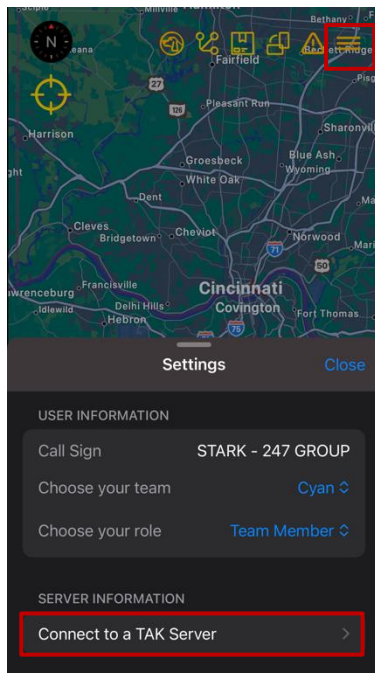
N

Bethany

eana

Fairfield

Beckett Ridge

Pisg

27

126

Pleasant Run

Harrison

Sharonvil

Groesbeck

Blue Ash

Wyoming

White Oak

Dent

Cleves

Cheviot

Norwood

Bridgetown

71

50

Francisville

awrenceburg

Cincinnati

Delhi Hills

Idlewild

Hebron

Covington

Fort Thomas

75

Settings

Close

USER INFORMATION

Call Sign

STARK - 247 GROUP

Choose your team

Cyan

Choose your role

Team Member

SERVER INFORMATION

Connect to a TAK Server